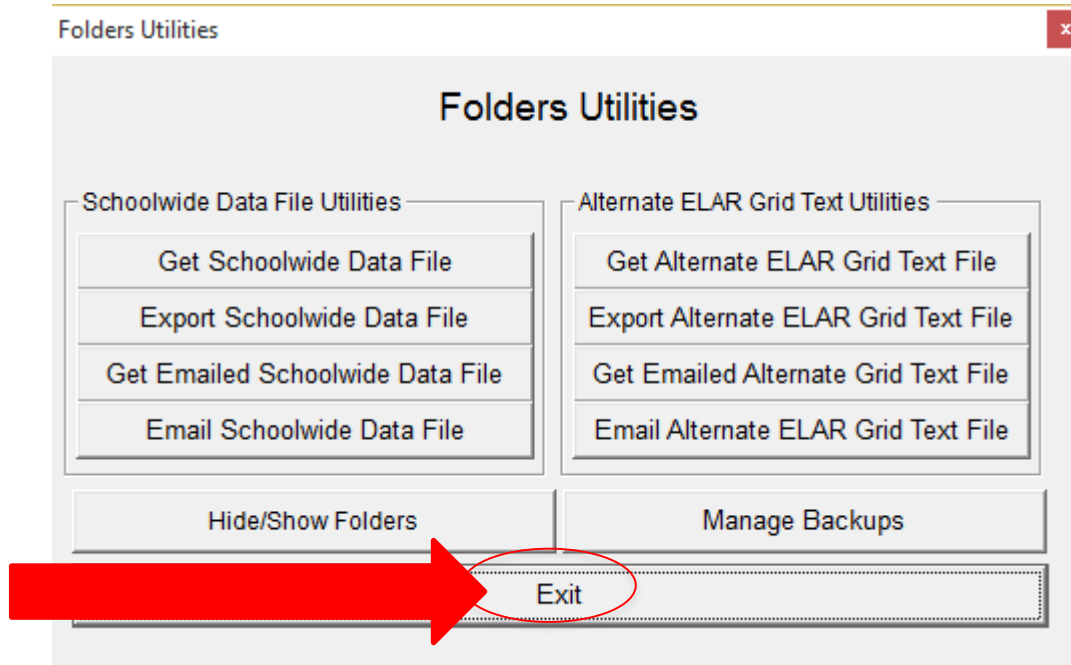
Folders Utilities

Folders Utilities

Schoolwide Data File Utilities

Get Schoolwide Data File

Export Schoolwide Data File

Get Emailed Schoolwide Data File

Email Schoolwide Data File

Alternate ELAR Grid Text Utilities

Get Alternate ELAR Grid Text File

Export Alternate ELAR Grid Text File

Get Emailed Alternate Grid Text File

Email Alternate ELAR Grid Text File

Hide/Show Folders

Manage Backups

Exit